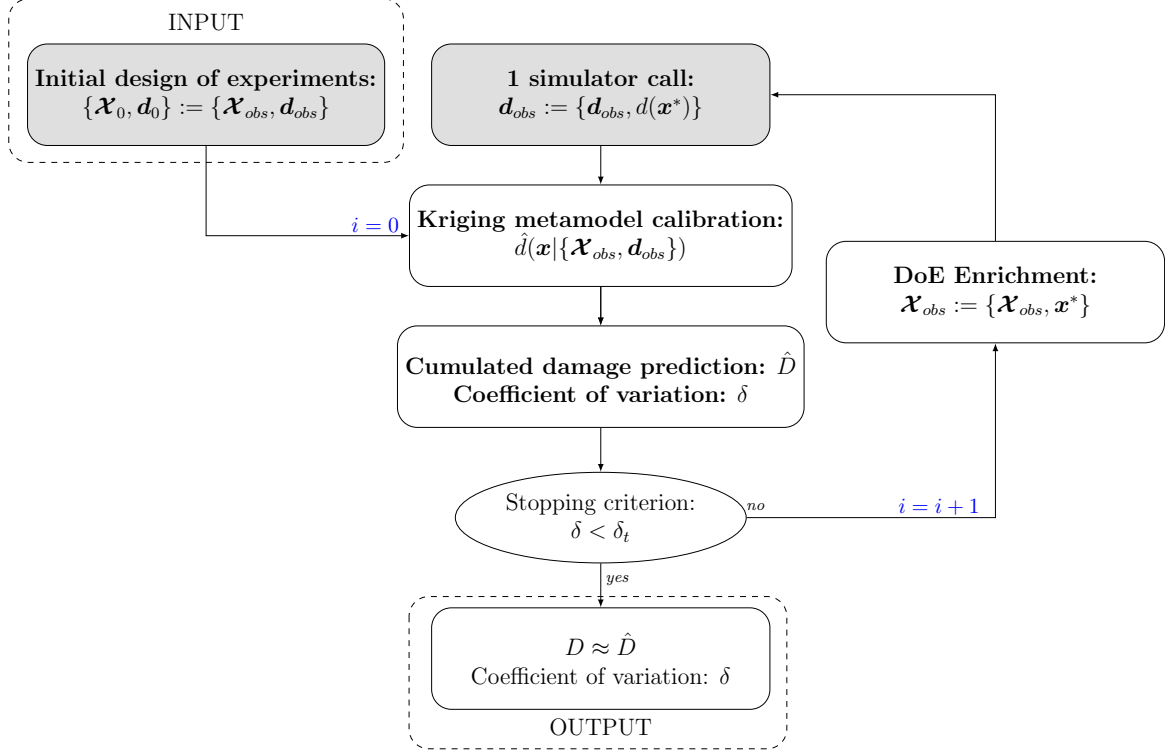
INPUT

**Initial design of experiments:**
$\{\boldsymbol{\mathcal{X}}_0, \boldsymbol{d}_0\} := \{\boldsymbol{\mathcal{X}}_{obs}, \boldsymbol{d}_{obs}\}$

**1 simulator call:**
$\boldsymbol{d}_{obs} := \{\boldsymbol{d}_{obs}, d(\boldsymbol{x}^*)\}$

$i = 0$

**Kriging metamodel calibration:**
$\hat{d}(\boldsymbol{x}|\{\boldsymbol{\mathcal{X}}_{obs}, \boldsymbol{d}_{obs}\})$

**DoE Enrichment:**
$\boldsymbol{\mathcal{X}}_{obs} := \{\boldsymbol{\mathcal{X}}_{obs}, \boldsymbol{x}^*\}$

**Cumulated damage prediction:** $\hat{D}$
**Coefficient of variation:** $\delta$

Stopping criterion:
$\delta < \delta_t$

no

$i = i + 1$

yes

$D \approx \hat{D}$
Coefficient of variation: $\delta$

OUTPUT